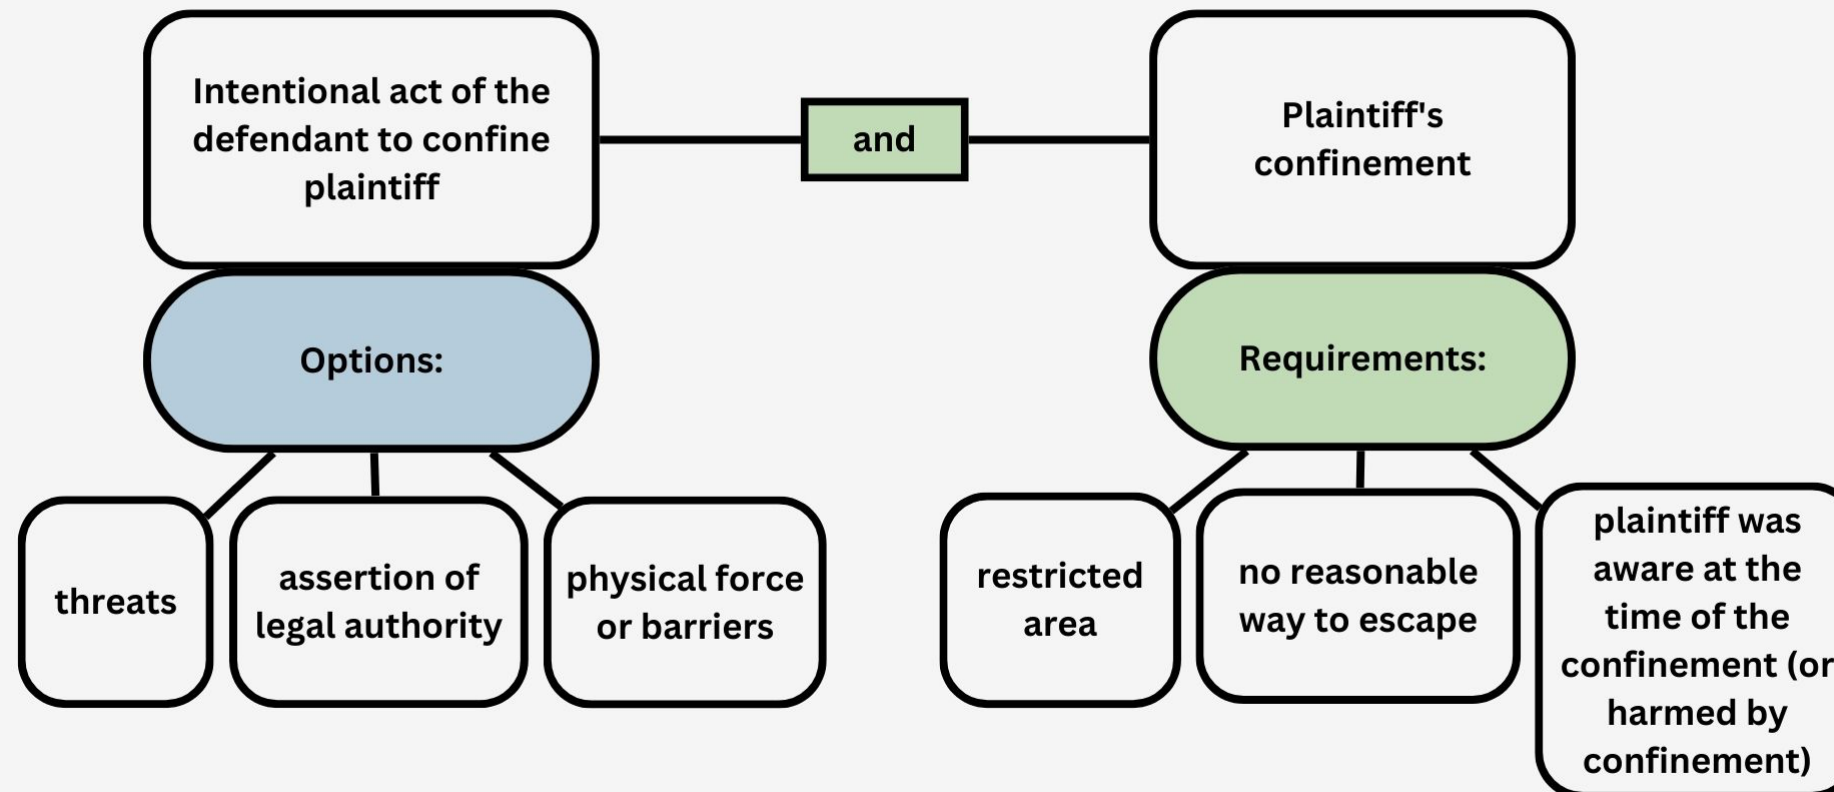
Intentional act of the defendant to confine plaintiff

and

Plaintiff's confinement

Options:

threats

assertion of legal authority

physical force or barriers

Requirements:

restricted area

no reasonable way to escape

plaintiff was aware at the time of the confinement (or harmed by confinement)